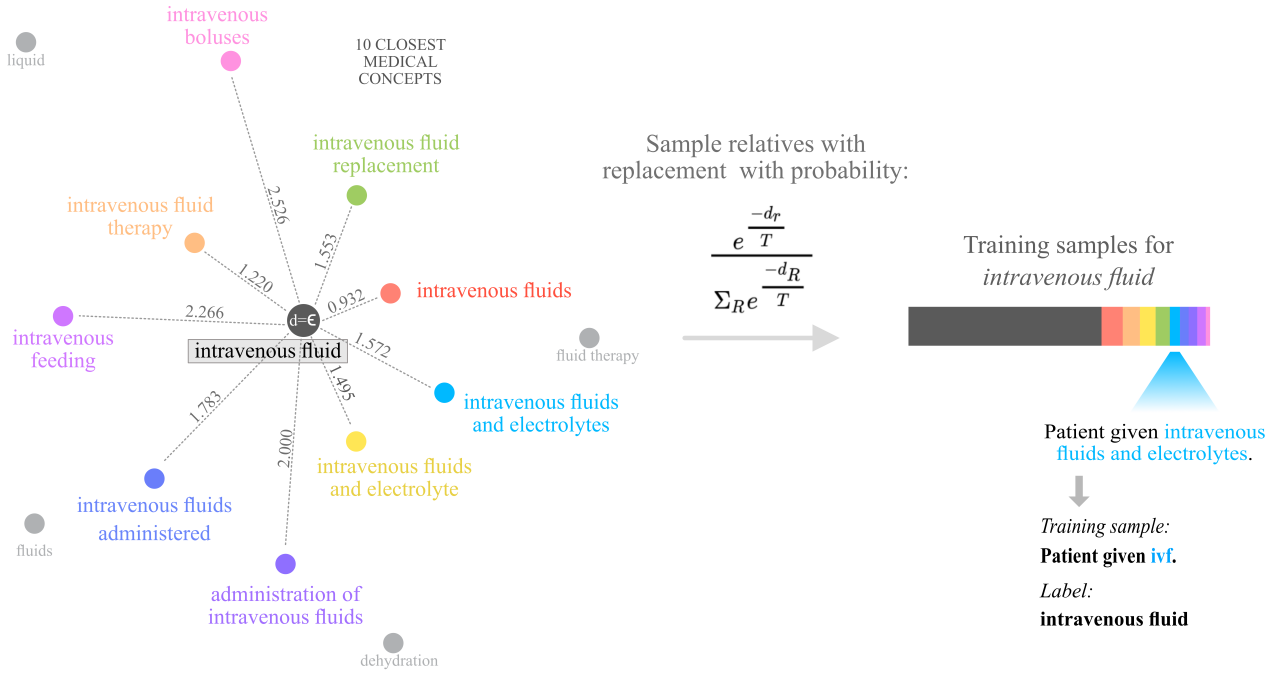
intravenous boluses

liquid

10 CLOSEST MEDICAL CONCEPTS

intravenous fluid replacement

intravenous fluid therapy

2.526

1.553

1.220

0.932

intravenous fluids

2.266

d=ϵ

intravenous feeding

intravenous fluid

1.572

1.495

1.783

2.000

intravenous fluids and electrolytes

intravenous fluids and electrolyte

intravenous fluids administered

fluids

administration of intravenous fluids

dehydration

fluid therapy

Sample relatives with replacement with probability:

$\frac{e^{\frac{-d_r}{T}}}{\Sigma_R e^{\frac{-d_R}{T}}}$

Training samples for *intravenous fluid*

Patient given intravenous fluids and electrolytes.

*Training sample:*

**Patient given ivf.**

*Label:*

**intravenous fluid**